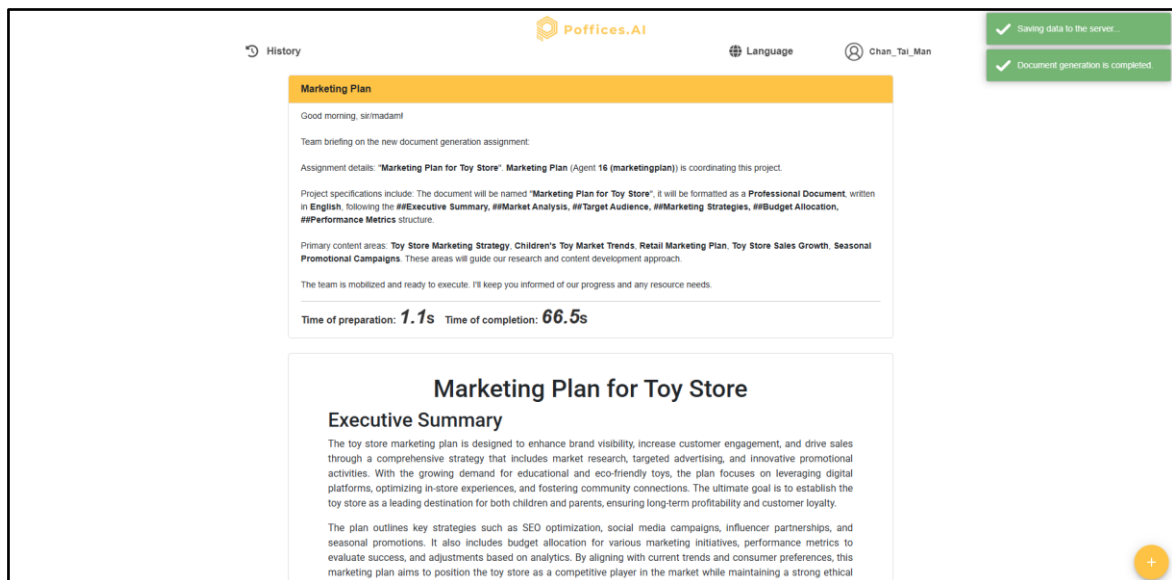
Poffices.AI

History

Language

Chan_Tai_Man

Saving data to the server...

Document generation is completed.

Marketing Plan

Good morning, sir/madam!

Team briefing on the new document generation assignment:

Assignment details: "Marketing Plan for Toy Store". Marketing Plan (Agent 16 (marketingplan)) is coordinating this project.

Project specifications include: The document will be named "Marketing Plan for Toy Store", it will be formatted as a Professional Document, written in English, following the ##Executive Summary, ##Market Analysis, ##Target Audience, ##Marketing Strategies, ##Budget Allocation, ##Performance Metrics structure.

Primary content areas: Toy Store Marketing Strategy, Children's Toy Market Trends, Retail Marketing Plan, Toy Store Sales Growth, Seasonal Promotional Campaigns. These areas will guide our research and content development approach.

The team is mobilized and ready to execute. I'll keep you informed of our progress and any resource needs.

Time of preparation: 1.1s Time of completion: 66.5s

Marketing Plan for Toy Store

Executive Summary

The toy store marketing plan is designed to enhance brand visibility, increase customer engagement, and drive sales through a comprehensive strategy that includes market research, targeted advertising, and innovative promotional activities. With the growing demand for educational and eco-friendly toys, the plan focuses on leveraging digital platforms, optimizing in-store experiences, and fostering community connections. The ultimate goal is to establish the toy store as a leading destination for both children and parents, ensuring long-term profitability and customer loyalty.

The plan outlines key strategies such as SEO optimization, social media campaigns, influencer partnerships, and seasonal promotions. It also includes budget allocation for various marketing initiatives, performance metrics to evaluate success, and adjustments based on analytics. By aligning with current trends and consumer preferences, this marketing plan aims to position the toy store as a competitive player in the market while maintaining a strong ethical

+